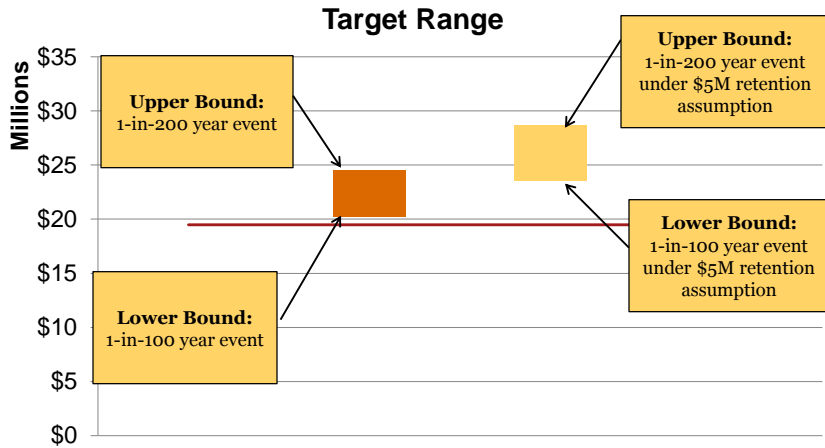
Target Range

Millions

$35
$30
$25
$20
$15
$10
$5
$0

**Upper Bound:**
1-in-200 year event

**Lower Bound:**
1-in-100 year event

**Upper Bound:**
1-in-200 year event under $5M retention assumption

**Lower Bound:**
1-in-100 year event under $5M retention assumption